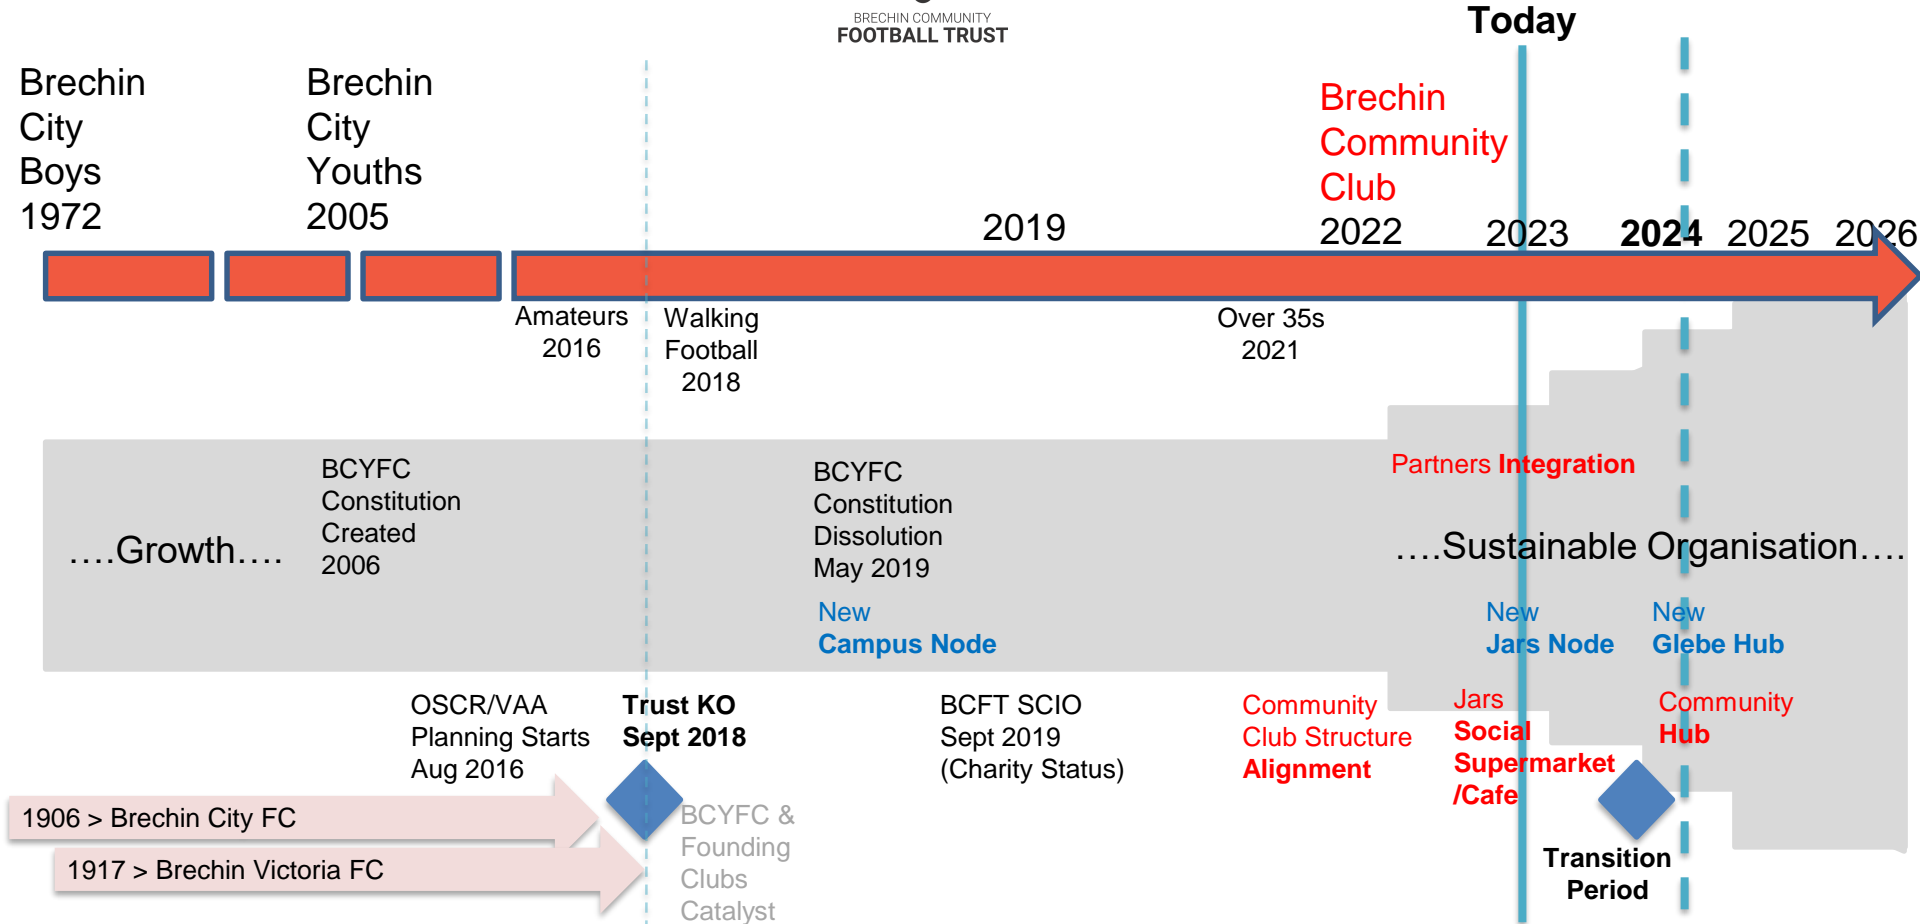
BRECHIN COMMUNITY
FOOTBALL TRUST

Today

Brechin City Boys 1972

Brechin City Youths 2005

Brechin Community Club 2022

2019

2023

2024

2025

2026

Amateurs 2016

Walking Football 2018

Over 35s 2021

....Growth....

BCYFC Constitution Created 2006

BCYFC Constitution Dissolution May 2019

New
Campus Node

Partners Integration

....Sustainable Organisation....

New
Jars Node

New
Glebe Hub

OSCR/VAA Planning Starts Aug 2016

Trust KO Sept 2018

BCFT SCIO Sept 2019 (Charity Status)

Community Club Structure Alignment

Jars Social Supermarket /Cafe

Community Hub

1906 > Brechin City FC

1917 > Brechin Victoria FC

BCYFC & Founding Clubs Catalyst

Transition Period